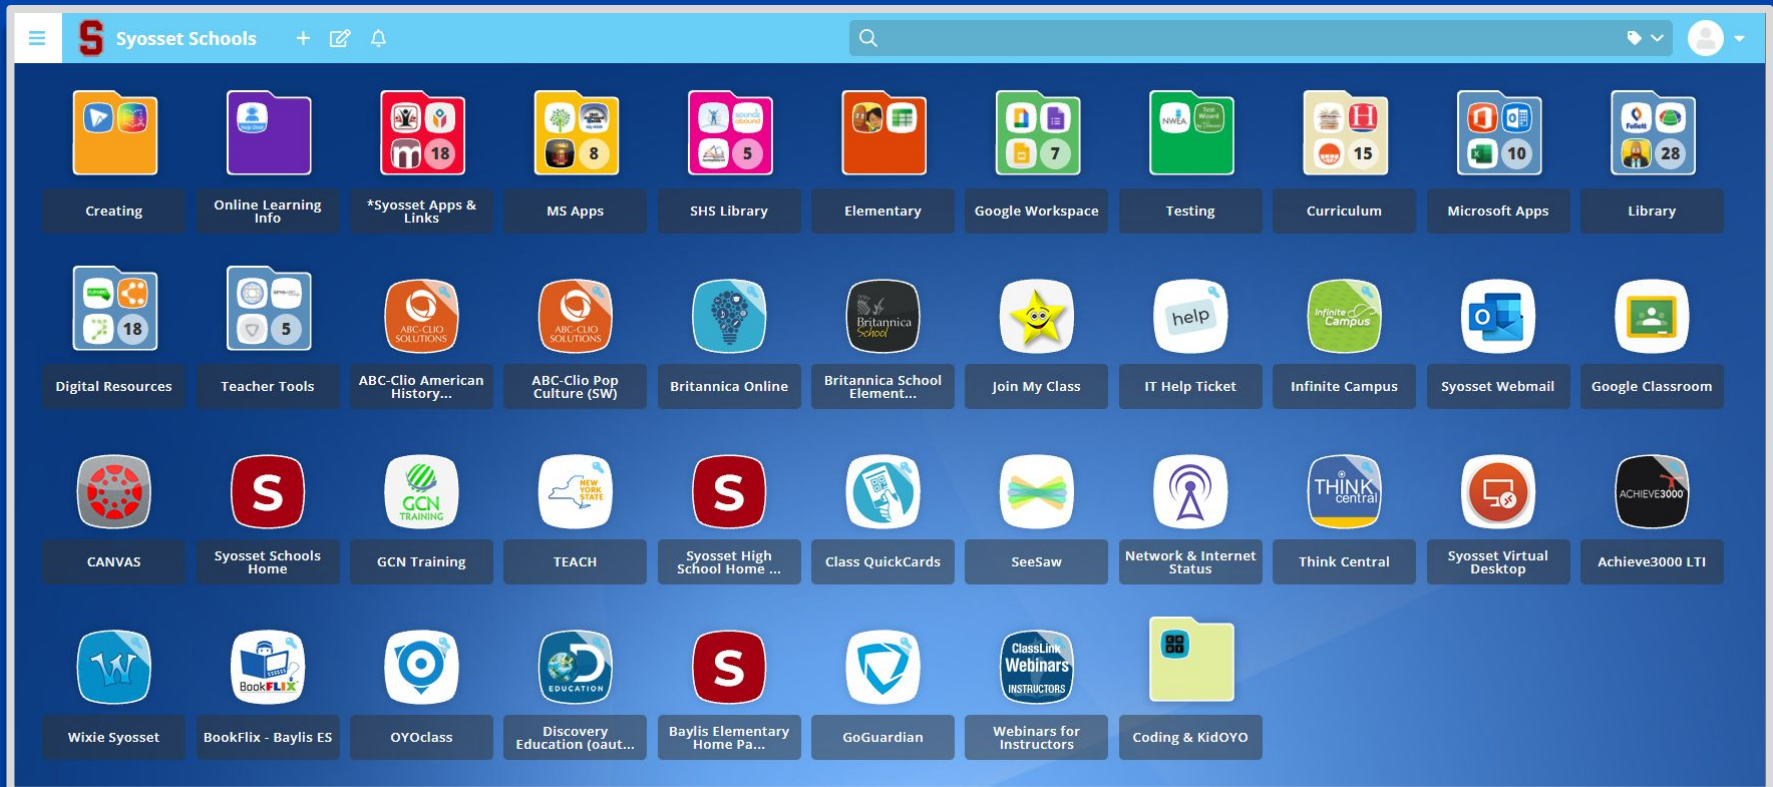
Syosset Schools

Creating

Online Learning Info

18

*Syosset Apps & Links

8

MS Apps

5

SHS Library

Elementary

7

Google Workspace

Testing

15

Curriculum

10

Microsoft Apps

28

Library

18

Digital Resources

5

Teacher Tools

ABC-CLIO SOLUTIONS

ABC-Clio American History...

ABC-CLIO SOLUTIONS

ABC-Clio Pop Culture (SW)

Britannica Online

Britannica School

Britannica School Element...

Join My Class

help

IT Help Ticket

Infinite Campus

Infinite Campus

Syosset Webmail

Google Classroom

CANVAS

S

Syosset Schools Home

GCN TRAINING

GCN Training

NEW YORK STATE

TEACH

S

Syosset High School Home ...

Class QuickCards

SeeSaw

Network & Internet Status

THINK central

Think Central

Syosset Virtual Desktop

ACHIEVE3000

Achieve3000 LTI

W

Wixie Syosset

BookFLIX

BookFlix - Baylis ES

OYOclass

EDUCATION

Discovery Education (oaut...

S

Baylis Elementary Home Pa...

GoGuardian

ClassLink Webinars INSTRUCTORS

Webinars for Instructors

Coding & KidOYO